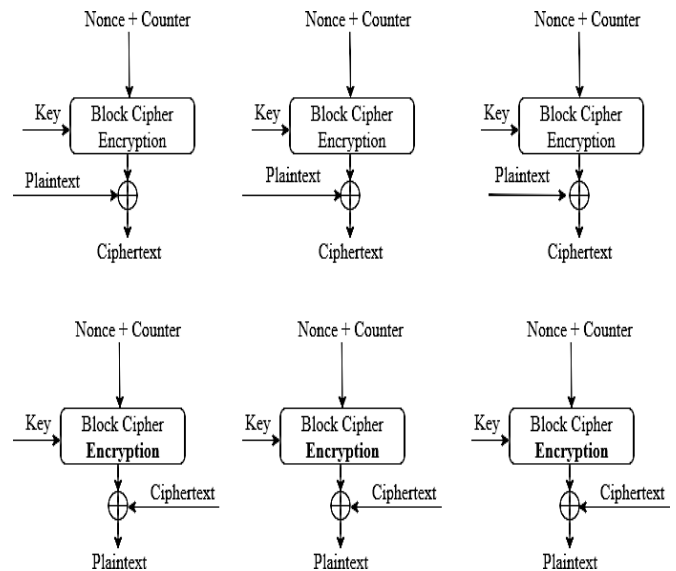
Nonce + Counter

Key

Block Cipher Encryption

Plaintext

Ciphertext

Nonce + Counter

Key

Block Cipher Encryption

Plaintext

Ciphertext

Nonce + Counter

Key

Block Cipher Encryption

Plaintext

Ciphertext

Nonce + Counter

Key

Block Cipher **Encryption**

Ciphertext

Plaintext

Nonce + Counter

Key

Block Cipher **Encryption**

Ciphertext

Plaintext

Nonce + Counter

Key

Block Cipher **Encryption**

Ciphertext

Plaintext